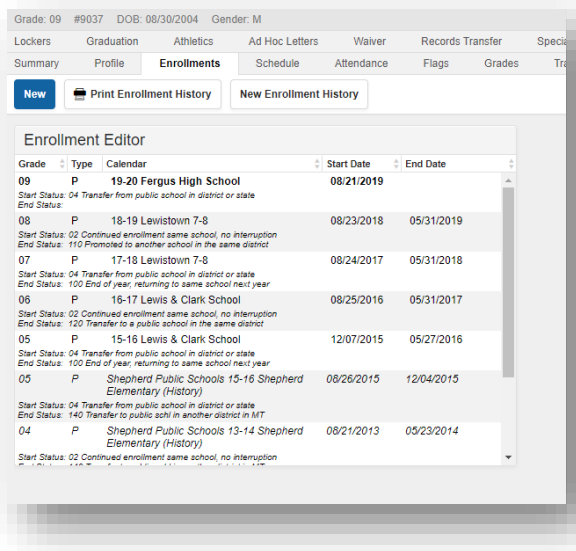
Grade: 09 #9037 DOB: 08/30/2004 Gender: M

Lockers | Graduation | Athletics | Ad Hoc Letters | Waiver | Records Transfer | Specia

Summary | Profile | Enrollments | Schedule | Attendance | Flags | Grades | Tr

New | Print Enrollment History | New Enrollment History

Enrollment Editor

| Grade | Type | Calendar | Start Date | End Date |
|---|---|---|---|---|
| 09 | P | 19-20 Fergus High School | 08/21/2019 | |
| Start Status: 04 Transfer from public school in district or state<br>End Status: | | | | |
| 08 | P | 18-19 Lewistown 7-8 | 08/23/2018 | 05/31/2019 |
| Start Status: 02 Continued enrollment same school, no interruption<br>End Status: 110 Promoted to another school in the same district | | | | |
| 07 | P | 17-18 Lewistown 7-8 | 08/24/2017 | 05/31/2018 |
| Start Status: 04 Transfer from public school in district or state<br>End Status: 100 End of year, returning to same school next year | | | | |
| 06 | P | 16-17 Lewis & Clark School | 08/25/2016 | 05/31/2017 |
| Start Status: 02 Continued enrollment same school, no interruption<br>End Status: 120 Transfer to a public school in the same district | | | | |
| 05 | P | 15-16 Lewis & Clark School | 12/07/2015 | 05/27/2016 |
| Start Status: 04 Transfer from public school in district or state<br>End Status: 100 End of year, returning to same school next year | | | | |
| 05 | P | Shepherd Public Schools 15-16 Shepherd Elementary (History) | 08/26/2015 | 12/04/2015 |
| Start Status: 04 Transfer from public school in district or state<br>End Status: 140 Transfer to public schl in another district in MT | | | | |
| 04 | P | Shepherd Public Schools 13-14 Shepherd Elementary (History) | 08/21/2013 | 05/23/2014 |
| Start Status: 02 Continued enrollment same school, no interruption<br>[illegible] | | | | |